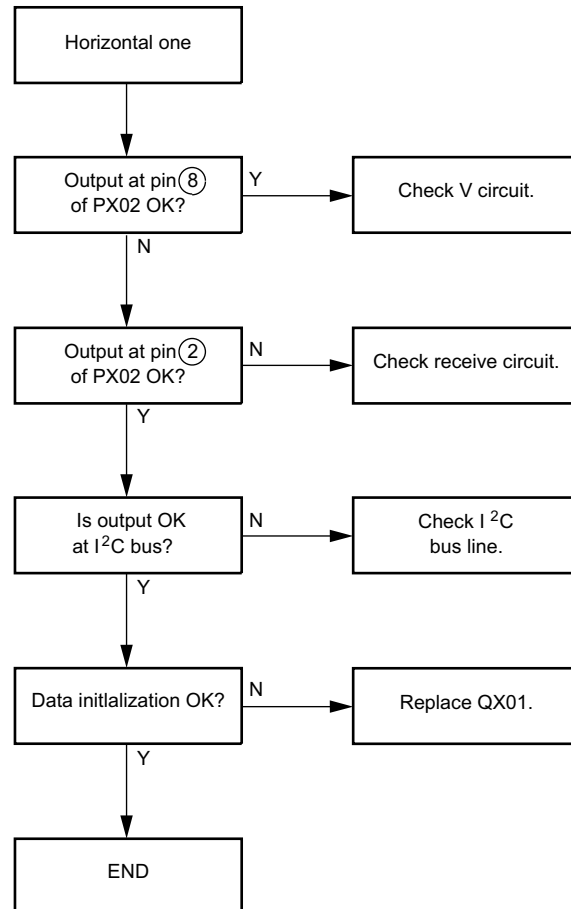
Horizontal one

Output at pin ⑧ of PX02 OK?

Y

Check V circuit.

N

Output at pin ② of PX02 OK?

N

Check receive circuit.

Y

Is output OK at $I^2C$ bus?

N

Check $I^2C$ bus line.

Y

Data initlalization OK?

N

Replace QX01.

Y

END